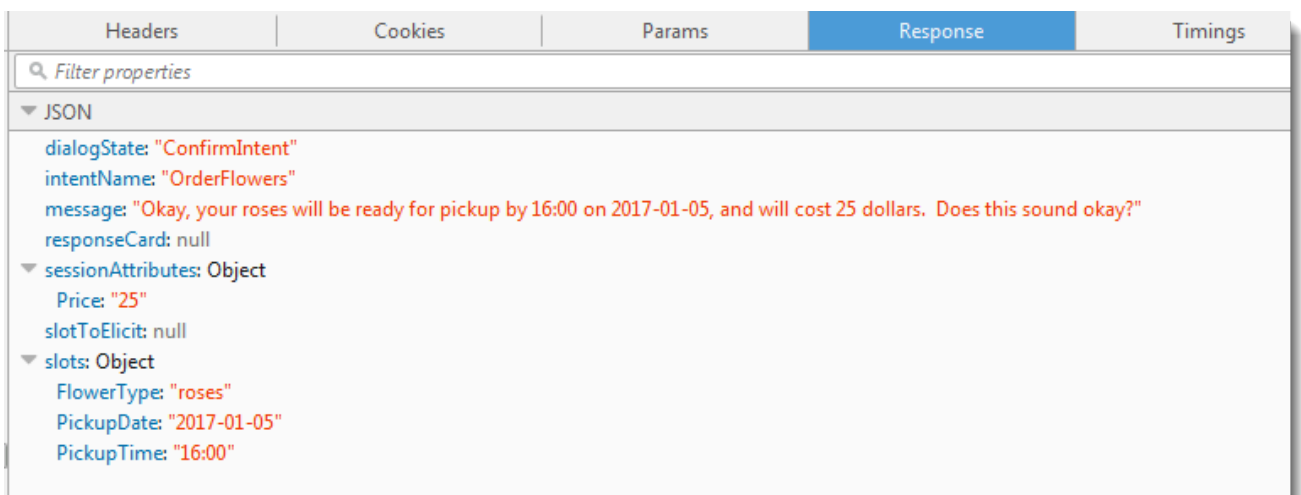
Headers | Cookies | Params | Response | Timings

Filter properties

JSON

dialogState: "ConfirmIntent"
intentName: "OrderFlowers"
message: "Okay, your roses will be ready for pickup by 16:00 on 2017-01-05, and will cost 25 dollars. Does this sound okay?"
responseCard: null
sessionAttributes: Object
Price: "25"
slotToElicit: null
slots: Object
FlowerType: "roses"
PickupDate: "2017-01-05"
PickupTime: "16:00"